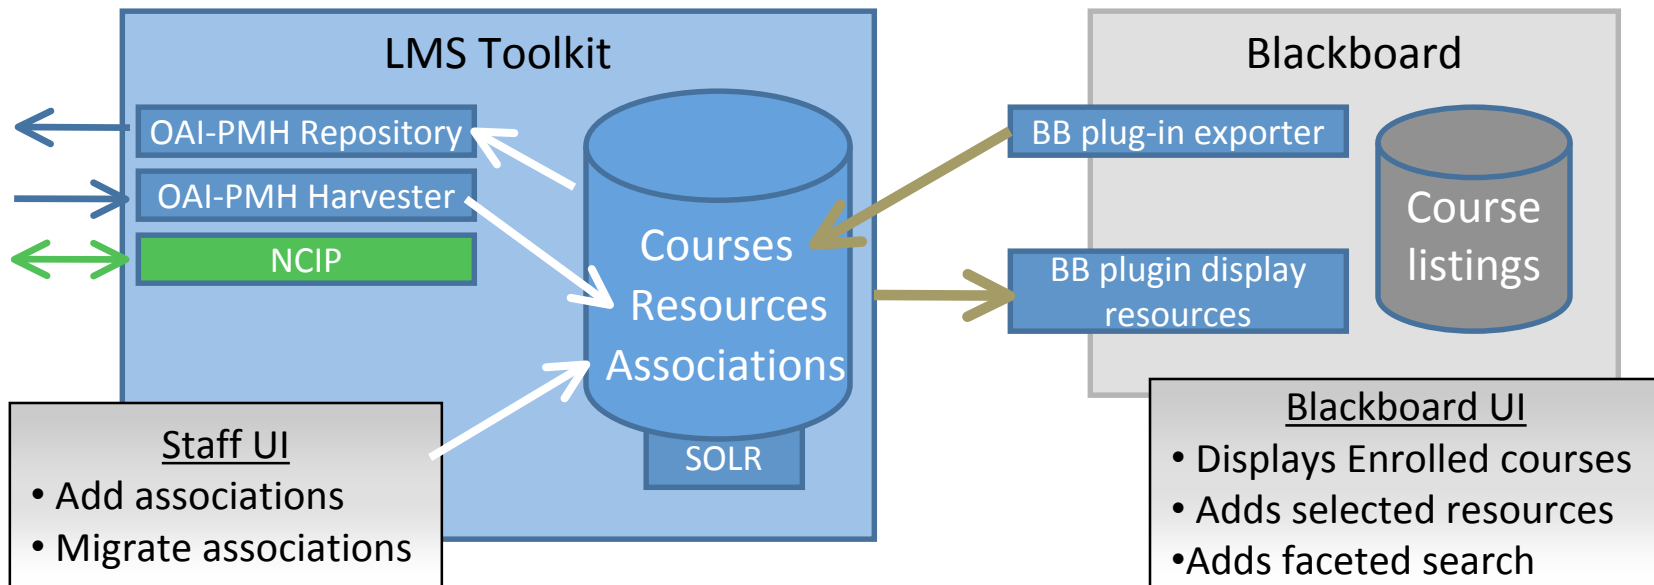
LMS Toolkit

OAI-PMH Repository

OAI-PMH Harvester

NCIP

Courses
Resources
Associations

SOLR

Blackboard

BB plug-in exporter

BB plugin display resources

Course listings

Staff UI
• Add associations
• Migrate associations

Blackboard UI
• Displays Enrolled courses
• Adds selected resources
•Adds faceted search